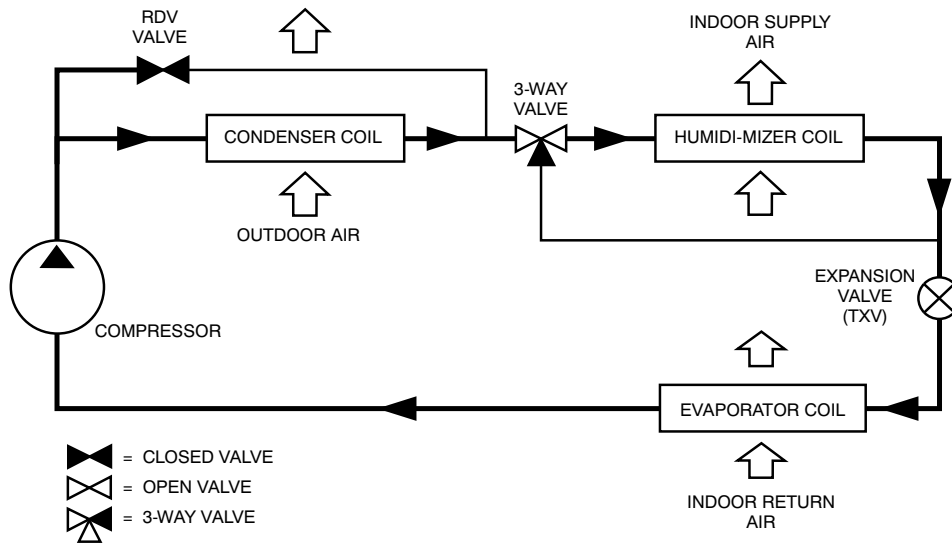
RDV VALVE

INDOOR SUPPLY AIR

3-WAY VALVE

CONDENSER COIL

HUMIDI-MIZER COIL

OUTDOOR AIR

EXPANSION VALVE (TXV)

COMPRESSOR

EVAPORATOR COIL

= CLOSED VALVE

= OPEN VALVE

= 3-WAY VALVE

INDOOR RETURN AIR